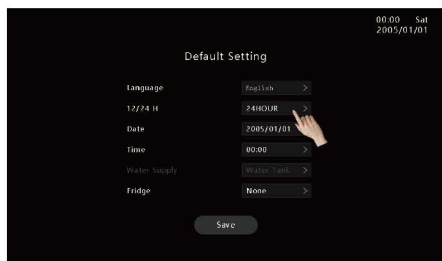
00:00 Sat
2005/01/01

Default Setting

| | |
|---|---|
| Language | English > |
| 12/24 H | 24HOUR > |
| Date | 2005/01/01 |
| Time | 00:00 > |
| Water Supply | Water Tank > |
| Fridge | None > |

Save